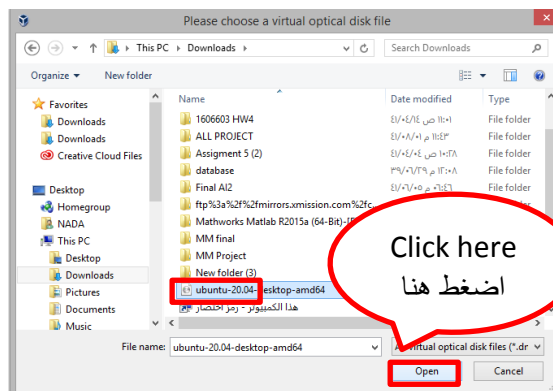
Please choose a virtual optical disk file

This PC › Downloads ›

Search Downloads

Organize ▾ New folder

Favorites
Homedrop
Downloads
Creative Cloud Files

Desktop
Homegroup
NADA
This PC
Desktop
Downloads
Pictures
Documents
Music

| Name | Date modified | Type |
|---|---|---|
| 1606603 HW4 | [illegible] | File folder |
| ALL PROJECT | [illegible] | File folder |
| Assigment 5 (2) | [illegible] | File folder |
| database | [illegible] | File folder |
| Final AI2 | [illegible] | File folder |
| ftp%3a%2f%2fmirrors.xmission.com%2fc... | | File folder |
| Mathworks Matlab R2015a (64-Bit)-[... | | File folder |
| MM final | | |
| MM Project | | |
| New folder (3) | | |
| ubuntu-20.04-desktop-amd64 | | |
| هذا الكمبيوتر - رمز اختصار | | |

Click here
اضغط هنا

File name: ubuntu-20.04-desktop-amd64

All virtual optical disk files (*.dr

Open

Cancel